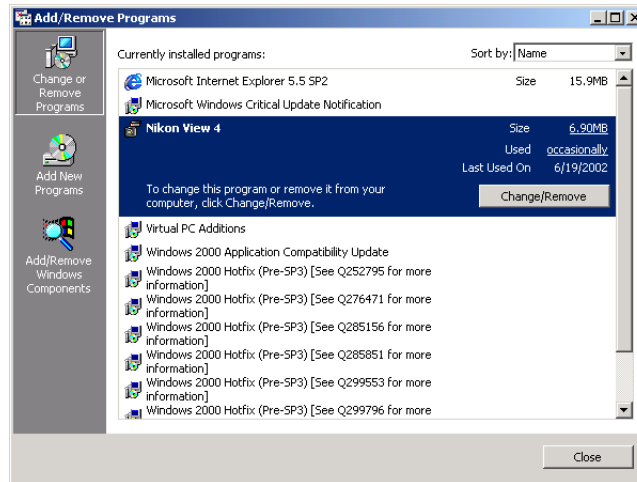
Add/Remove Programs

Change or Remove Programs

Add New Programs

Add/Remove Windows Components

Currently installed programs:

Sort by: Name

Microsoft Internet Explorer 5.5 SP2 Size 15.9MB

Microsoft Windows Critical Update Notification

Nikon View 4 Size 6.90MB

Used occasionally

Last Used On 6/19/2002

To change this program or remove it from your computer, click Change/Remove.

Change/Remove

Virtual PC Additions

Windows 2000 Application Compatibility Update

Windows 2000 Hotfix (Pre-SP3) [See Q252795 for more information]

Windows 2000 Hotfix (Pre-SP3) [See Q276471 for more information]

Windows 2000 Hotfix (Pre-SP3) [See Q285156 for more information]

Windows 2000 Hotfix (Pre-SP3) [See Q285851 for more information]

Windows 2000 Hotfix (Pre-SP3) [See Q299553 for more information]

Windows 2000 Hotfix (Pre-SP3) [See Q299796 for more

Close